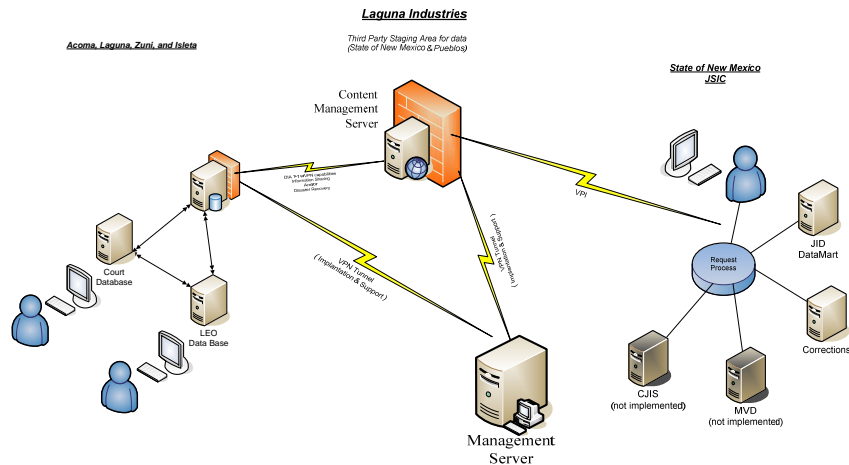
Laguna Industries

Acoma, Laguna, Zuni, and Isleta

Third Party Staging Area for data
(State of New Mexico & Pueblos)

State of New Mexico
JSIC

Content Management Server

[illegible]

VPI

( Implantation & Support )

VPN Tunnel
( Implantation & Support )

Court Database

LEO Data Base

Request Process

JID DataMart

Corrections

CJIS
(not implemented)

MVD
(not implemented)

Management Server